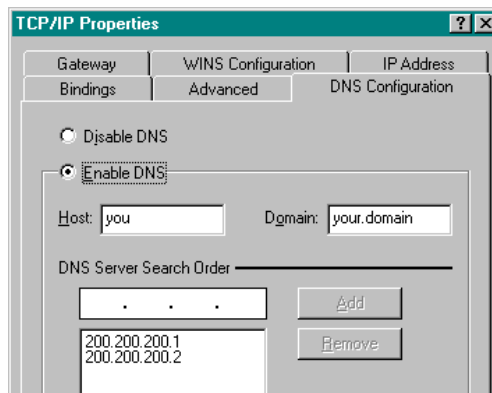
TCP/IP Properties

? X

Gateway

WINS Configuration

IP Address

Bindings

Advanced

DNS Configuration

Disable DNS

Enable DNS

Host: you

Domain: your.domain

DNS Server Search Order

. . .

Add

200.200.200.1
200.200.200.2

Remove